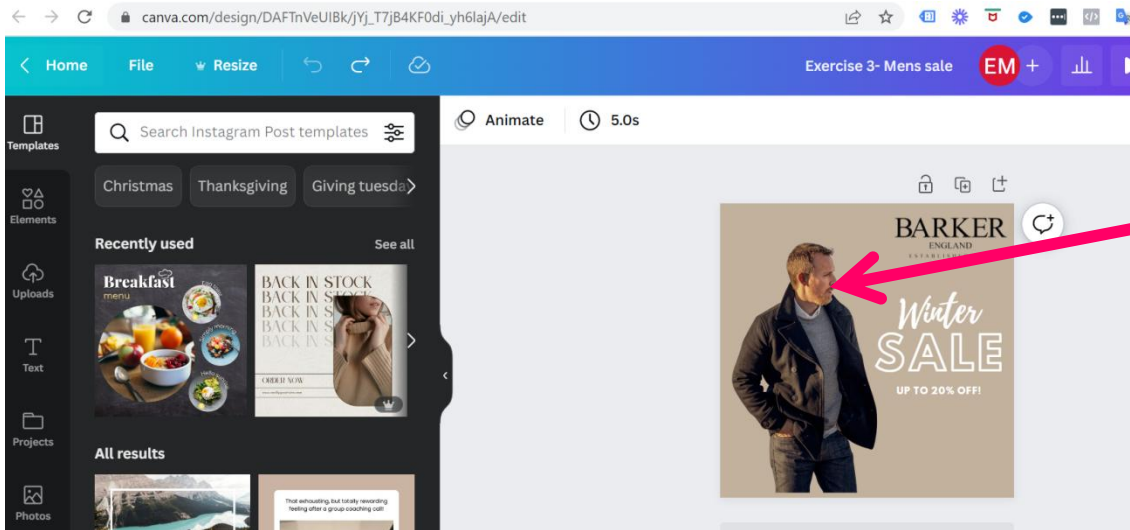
canva.com/design/DAFTnVeUIBk/jYj_T7jB4KF0di_yh6lajA/edit

Home File Resize

Exercise 3- Mens sale EM

Templates
Elements
Uploads
Text
Projects
Photos

Search Instagram Post templates

Christmas Thanksgiving Giving tuesda

Recently used See all

Breakfast menu

BACK IN STOCK
BACK IN S
BACK IN S
BACK IN S
BACK IN S
ORDER NOW

All results

That exhausting, but totally rewarding feeling after a group coaching call!

Animate 5.0s

BARKER
ENGLAND
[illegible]

Winter
SALE
UP TO 20% OFF!